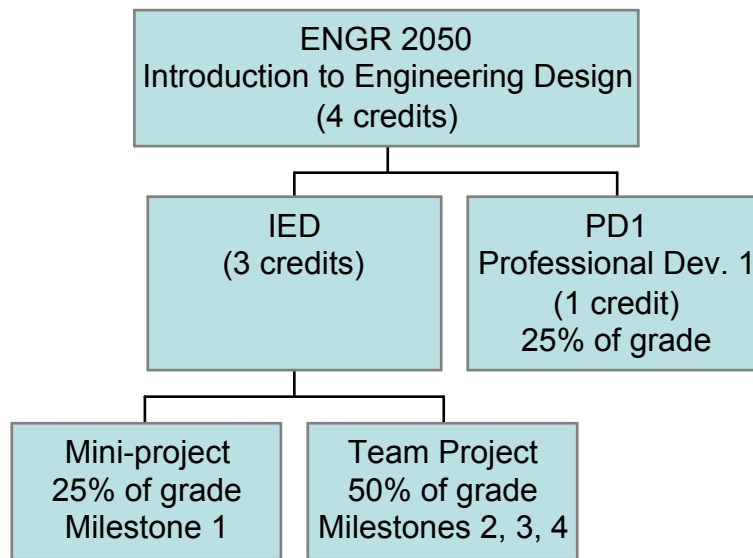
ENGR 2050
Introduction to Engineering Design
(4 credits)

IED
(3 credits)

PD1
Professional Dev. 1
(1 credit)
25% of grade

Mini-project
25% of grade
Milestone 1

Team Project
50% of grade
Milestones 2, 3, 4